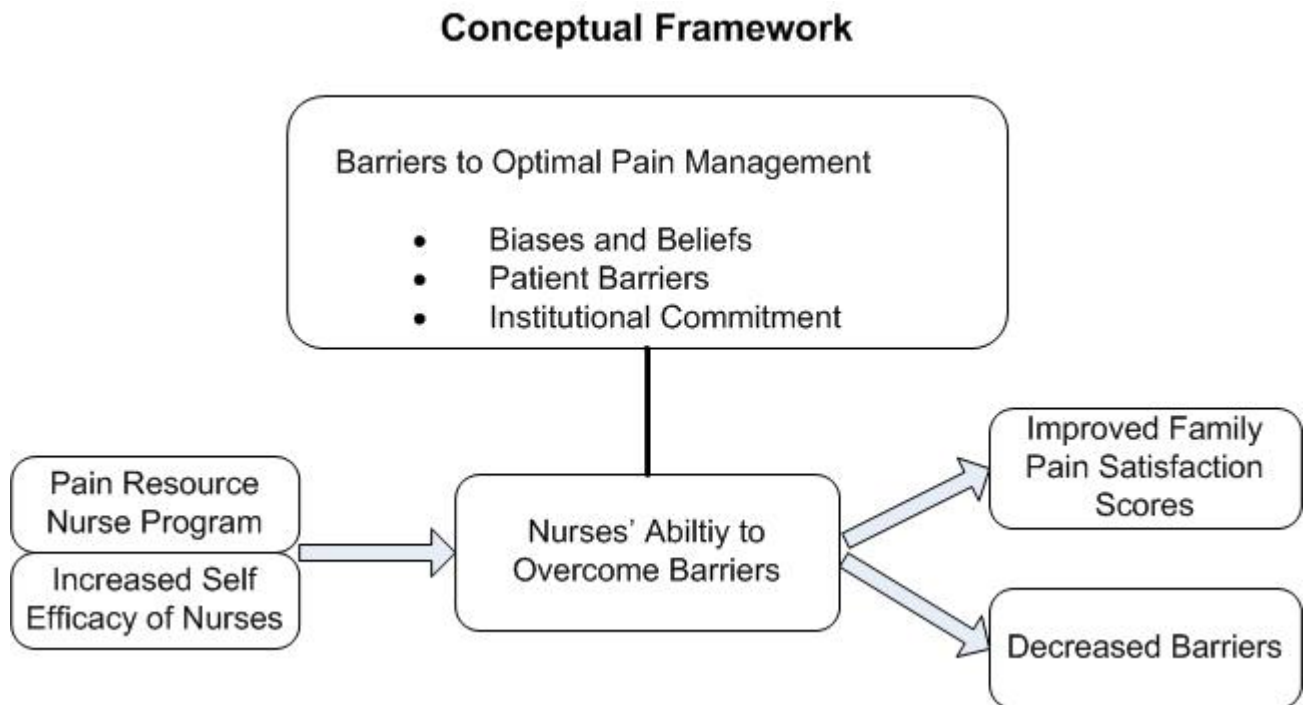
Conceptual Framework

Barriers to Optimal Pain Management

- Biases and Beliefs
- Patient Barriers
- Institutional Commitment

Pain Resource Nurse Program

Increased Self Efficacy of Nurses

Nurses' Abiltiy to Overcome Barriers

Improved Family Pain Satisfaction Scores

Decreased Barriers